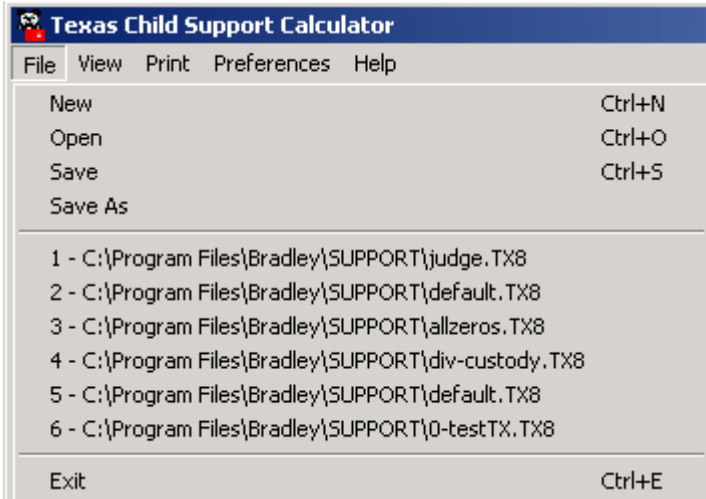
Texas Child Support Calculator

File View Print Preferences Help

New Ctrl+N
Open Ctrl+O
Save Ctrl+S
Save As

1 - C:\Program Files\Bradley\SUPPORT\judge.TX8
2 - C:\Program Files\Bradley\SUPPORT\default.TX8
3 - C:\Program Files\Bradley\SUPPORT\allzeros.TX8
4 - C:\Program Files\Bradley\SUPPORT\div-custody.TX8
5 - C:\Program Files\Bradley\SUPPORT\default.TX8
6 - C:\Program Files\Bradley\SUPPORT\0-testTX.TX8

Exit Ctrl+E